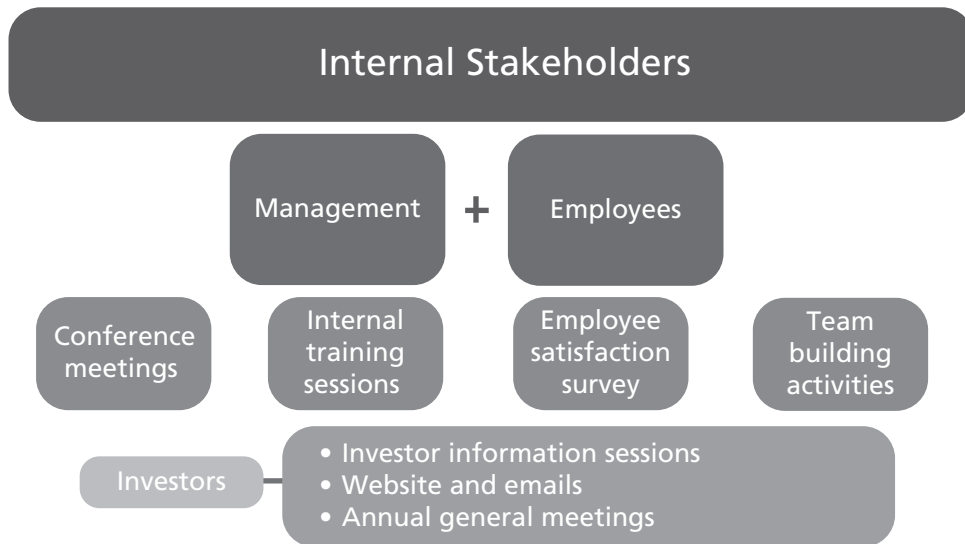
Internal Stakeholders

Management + Employees

Conference meetings

Internal training sessions

Employee satisfaction survey

Team building activities

Investors

• Investor information sessions
• Website and emails
• Annual general meetings